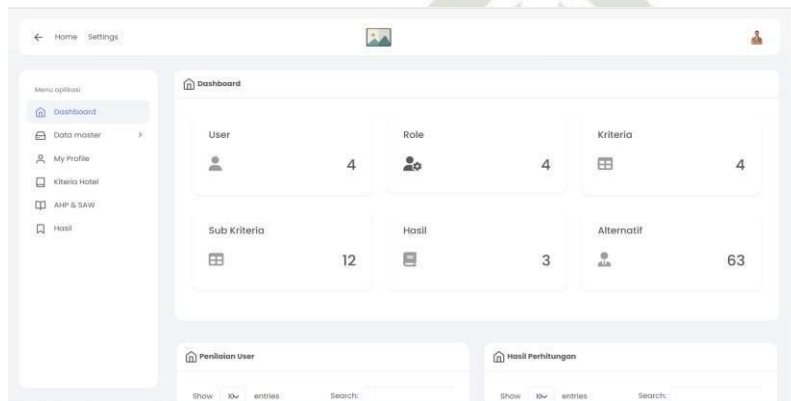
← Home Settings

Menu aplikasi
Dashboard
Data master >
My Profile
Kiteria Hotel
AHP & SAW
Hasil

Dashboard

User
4

Role
4

Kriteria
4

Sub Kriteria
12

Hasil
3

Alternatif
63

Penilaian User
Show 10 entries Search:

Hasil Perhitungan
Show 10 entries Search: